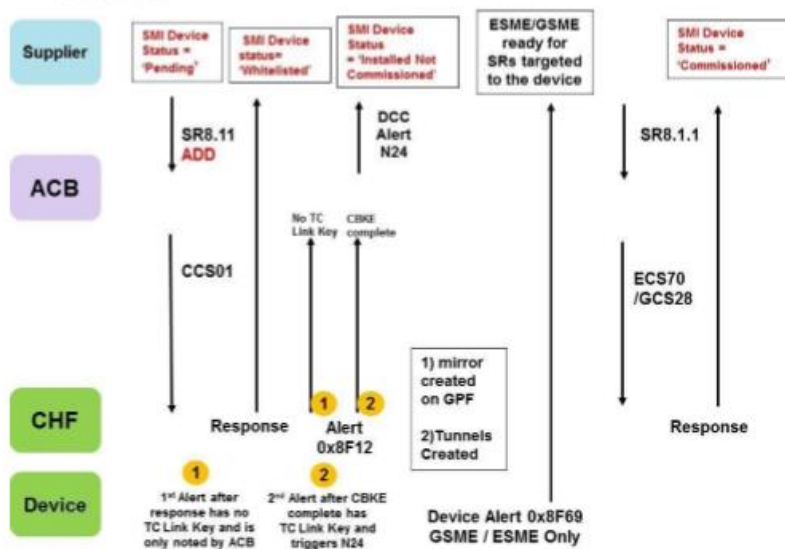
Supplier

SMI Device Status = 'Pending'

SMI Device status= 'Whitelisted'

SMI Device Status = 'Installed Not Commissioned'

ESME/GSME ready for SRs targeted to the device

SMI Device Status = 'Commissioned'

SR8.11 ADD

DCC Alert N24

SR8.1.1

ACB

No TC Link Key

CBKE complete

CCS01

ECS70 /GCS28

1) mirror created on GPF

2)Tunnels Created

CHF

Response

1 2

Alert 0x8F12

Response

Device

1

1st Alert after response has no TC Link Key and is only noted by ACB

2

2nd Alert after CBKE complete has TC Link Key and triggers N24

Device Alert 0x8F69 GSME / ESME Only